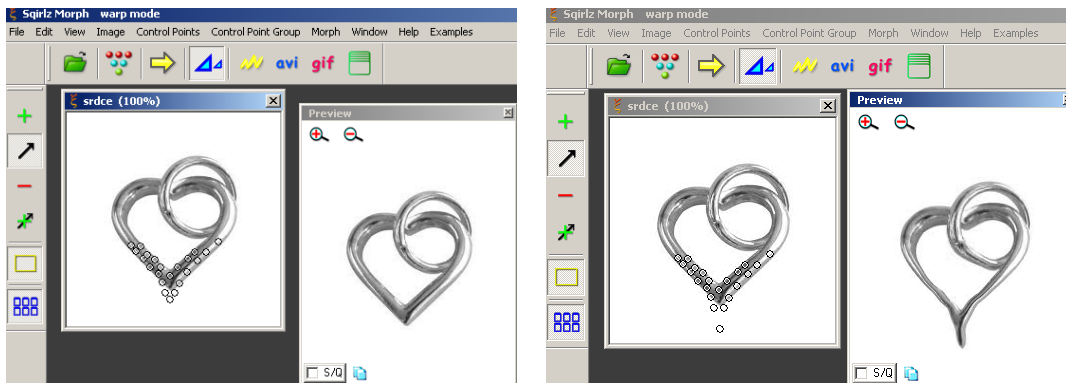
Sqirlz Morph warp mode

File Edit View Image Control Points Control Point Group Morph Window Help Examples

avi gif

srdce (100%)

Preview

S/Q

Sqirlz Morph warp mode

File Edit View Image Control Points Control Point Group Morph Window Help Examples

avi gif

srdce (100%)

Preview

S/Q